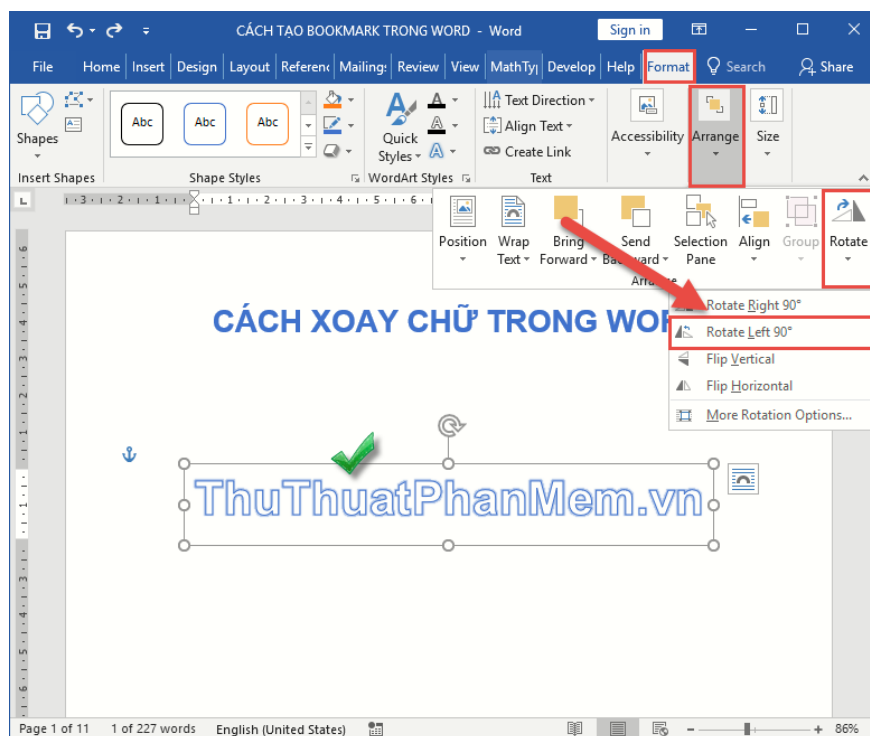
CÁCH TẠO BOOKMARK TRONG WORD - Word
Sign in
File Home Insert Design Layout Referenc Mailing: Review View MathTy| Develop Help Format Search Share
Shapes
Insert Shapes
Abc Abc Abc
Shape Styles
Quick Styles
WordArt Styles
Text Direction
Align Text
Create Link
Text
Accessibility
Arrange
Size
Position
Wrap Text
Bring Forward
Send Backward
Selection Pane
Align
Group
Rotate
Arrange
Rotate Right 90°
Rotate Left 90°
Flip Vertical
Flip Horizontal
More Rotation Options...
CÁCH XOAY CHỮ TRONG WOR
ThuThuatPhanMem.vn
Page 1 of 11 1 of 227 words English (United States) 86%